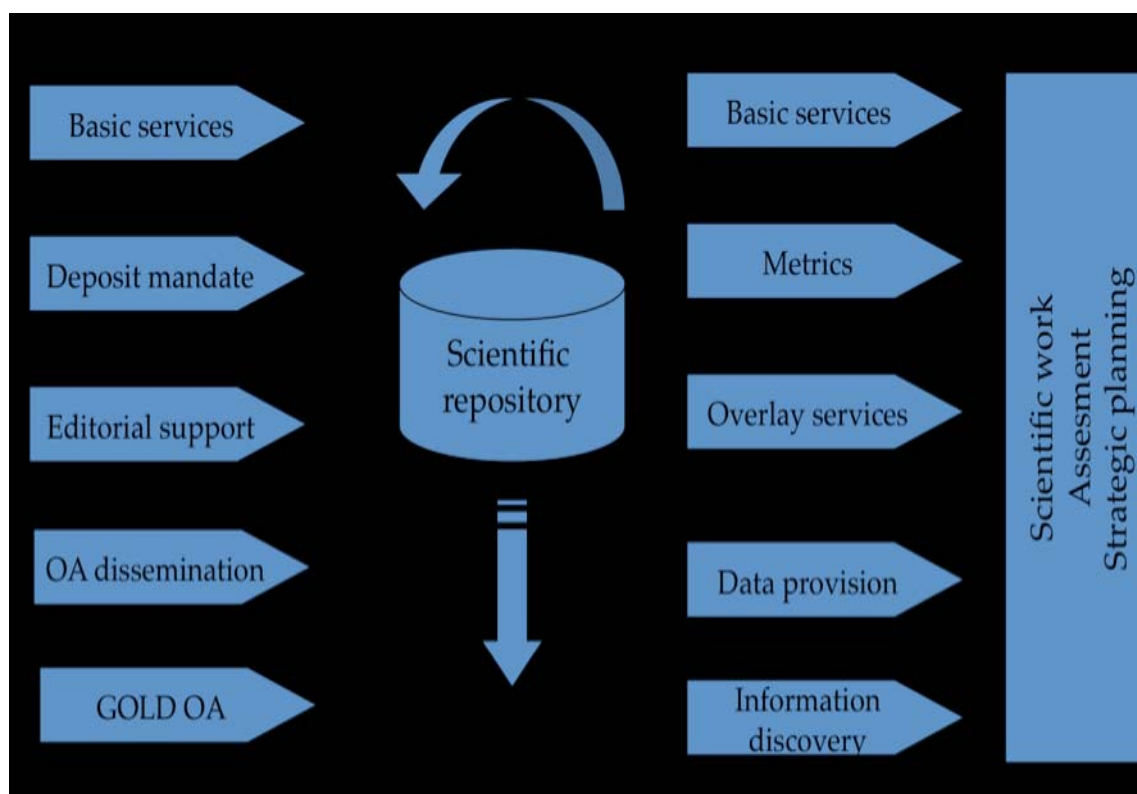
Basic services

Deposit mandate

Editorial support

OA dissemination

GOLD OA

Scientific repository

Basic services

Metrics

Overlay services

Data provision

Information discovery

Scientific work
Assesment
Strategic planning